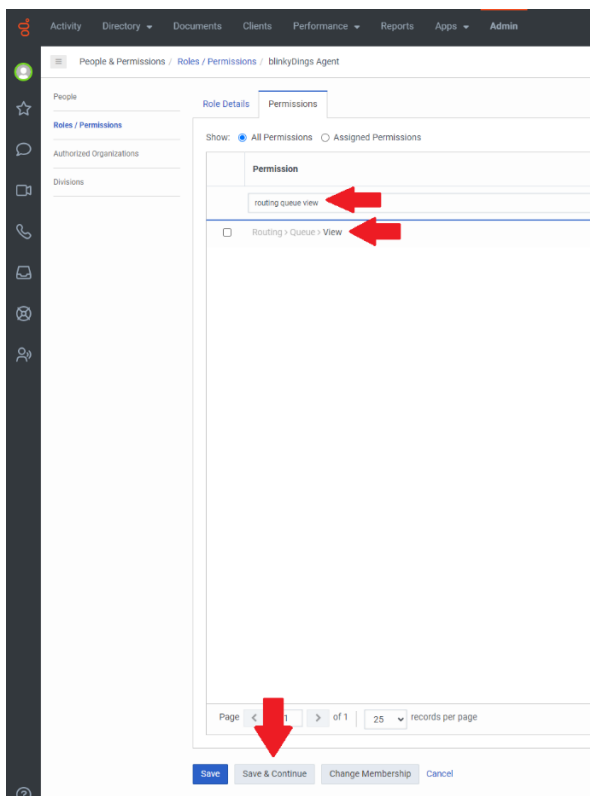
Activity Directory ▾ Documents Clients Performance ▾ Reports Apps ▾ Admin

People & Permissions / Roles / Permissions / blinkyDings Agent

People
Roles / Permissions
Authorized Organizations
Divisions

Role Details | Permissions

Show: All Permissions Assigned Permissions

Permission

routing queue view

Routing > Queue > View

Page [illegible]1 of 1 25 records per page

Save Save & Continue Change Membership Cancel